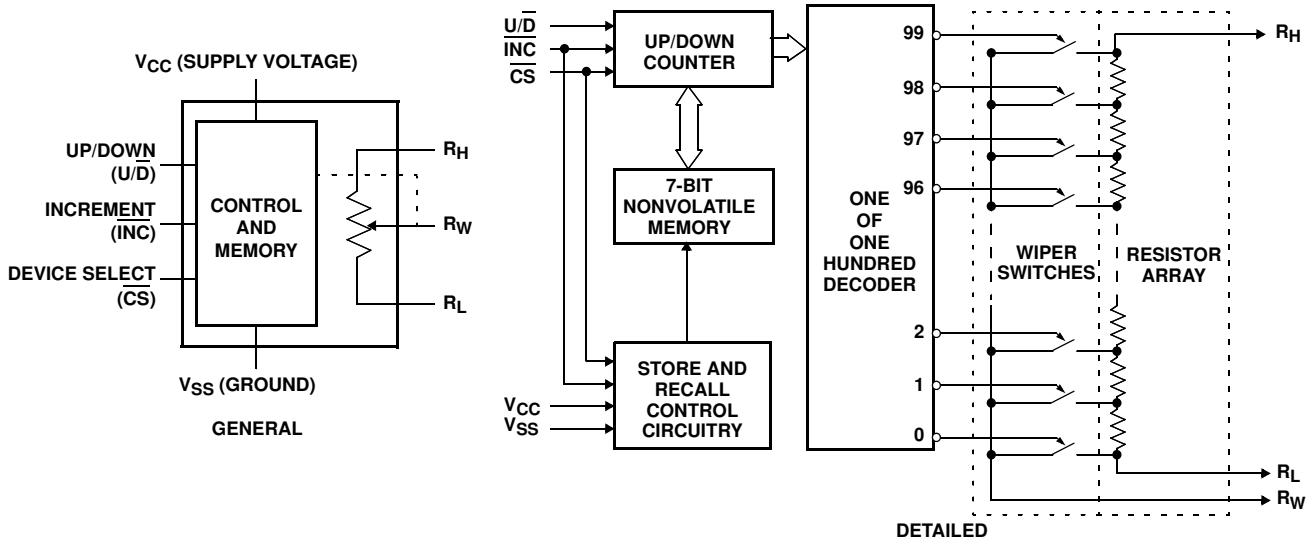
$V_{CC}$ (SUPPLY VOLTAGE)

UP/DOWN ($U/\overline{D}$)

INCREMENT ($\overline{INC}$)

DEVICE SELECT ($\overline{CS}$)

CONTROL AND MEMORY

$R_H$

$R_W$

$R_L$

$V_{SS}$ (GROUND)

GENERAL

$U/\overline{D}$
$\overline{INC}$
$\overline{CS}$

UP/DOWN COUNTER

7-BIT NONVOLATILE MEMORY

$V_{CC}$
$V_{SS}$

STORE AND RECALL CONTROL CIRCUITRY

ONE OF ONE HUNDRED DECODER

99
98
97
96
2
1
0

WIPER SWITCHES

RESISTOR ARRAY

$R_H$

$R_L$

$R_W$

DETAILED